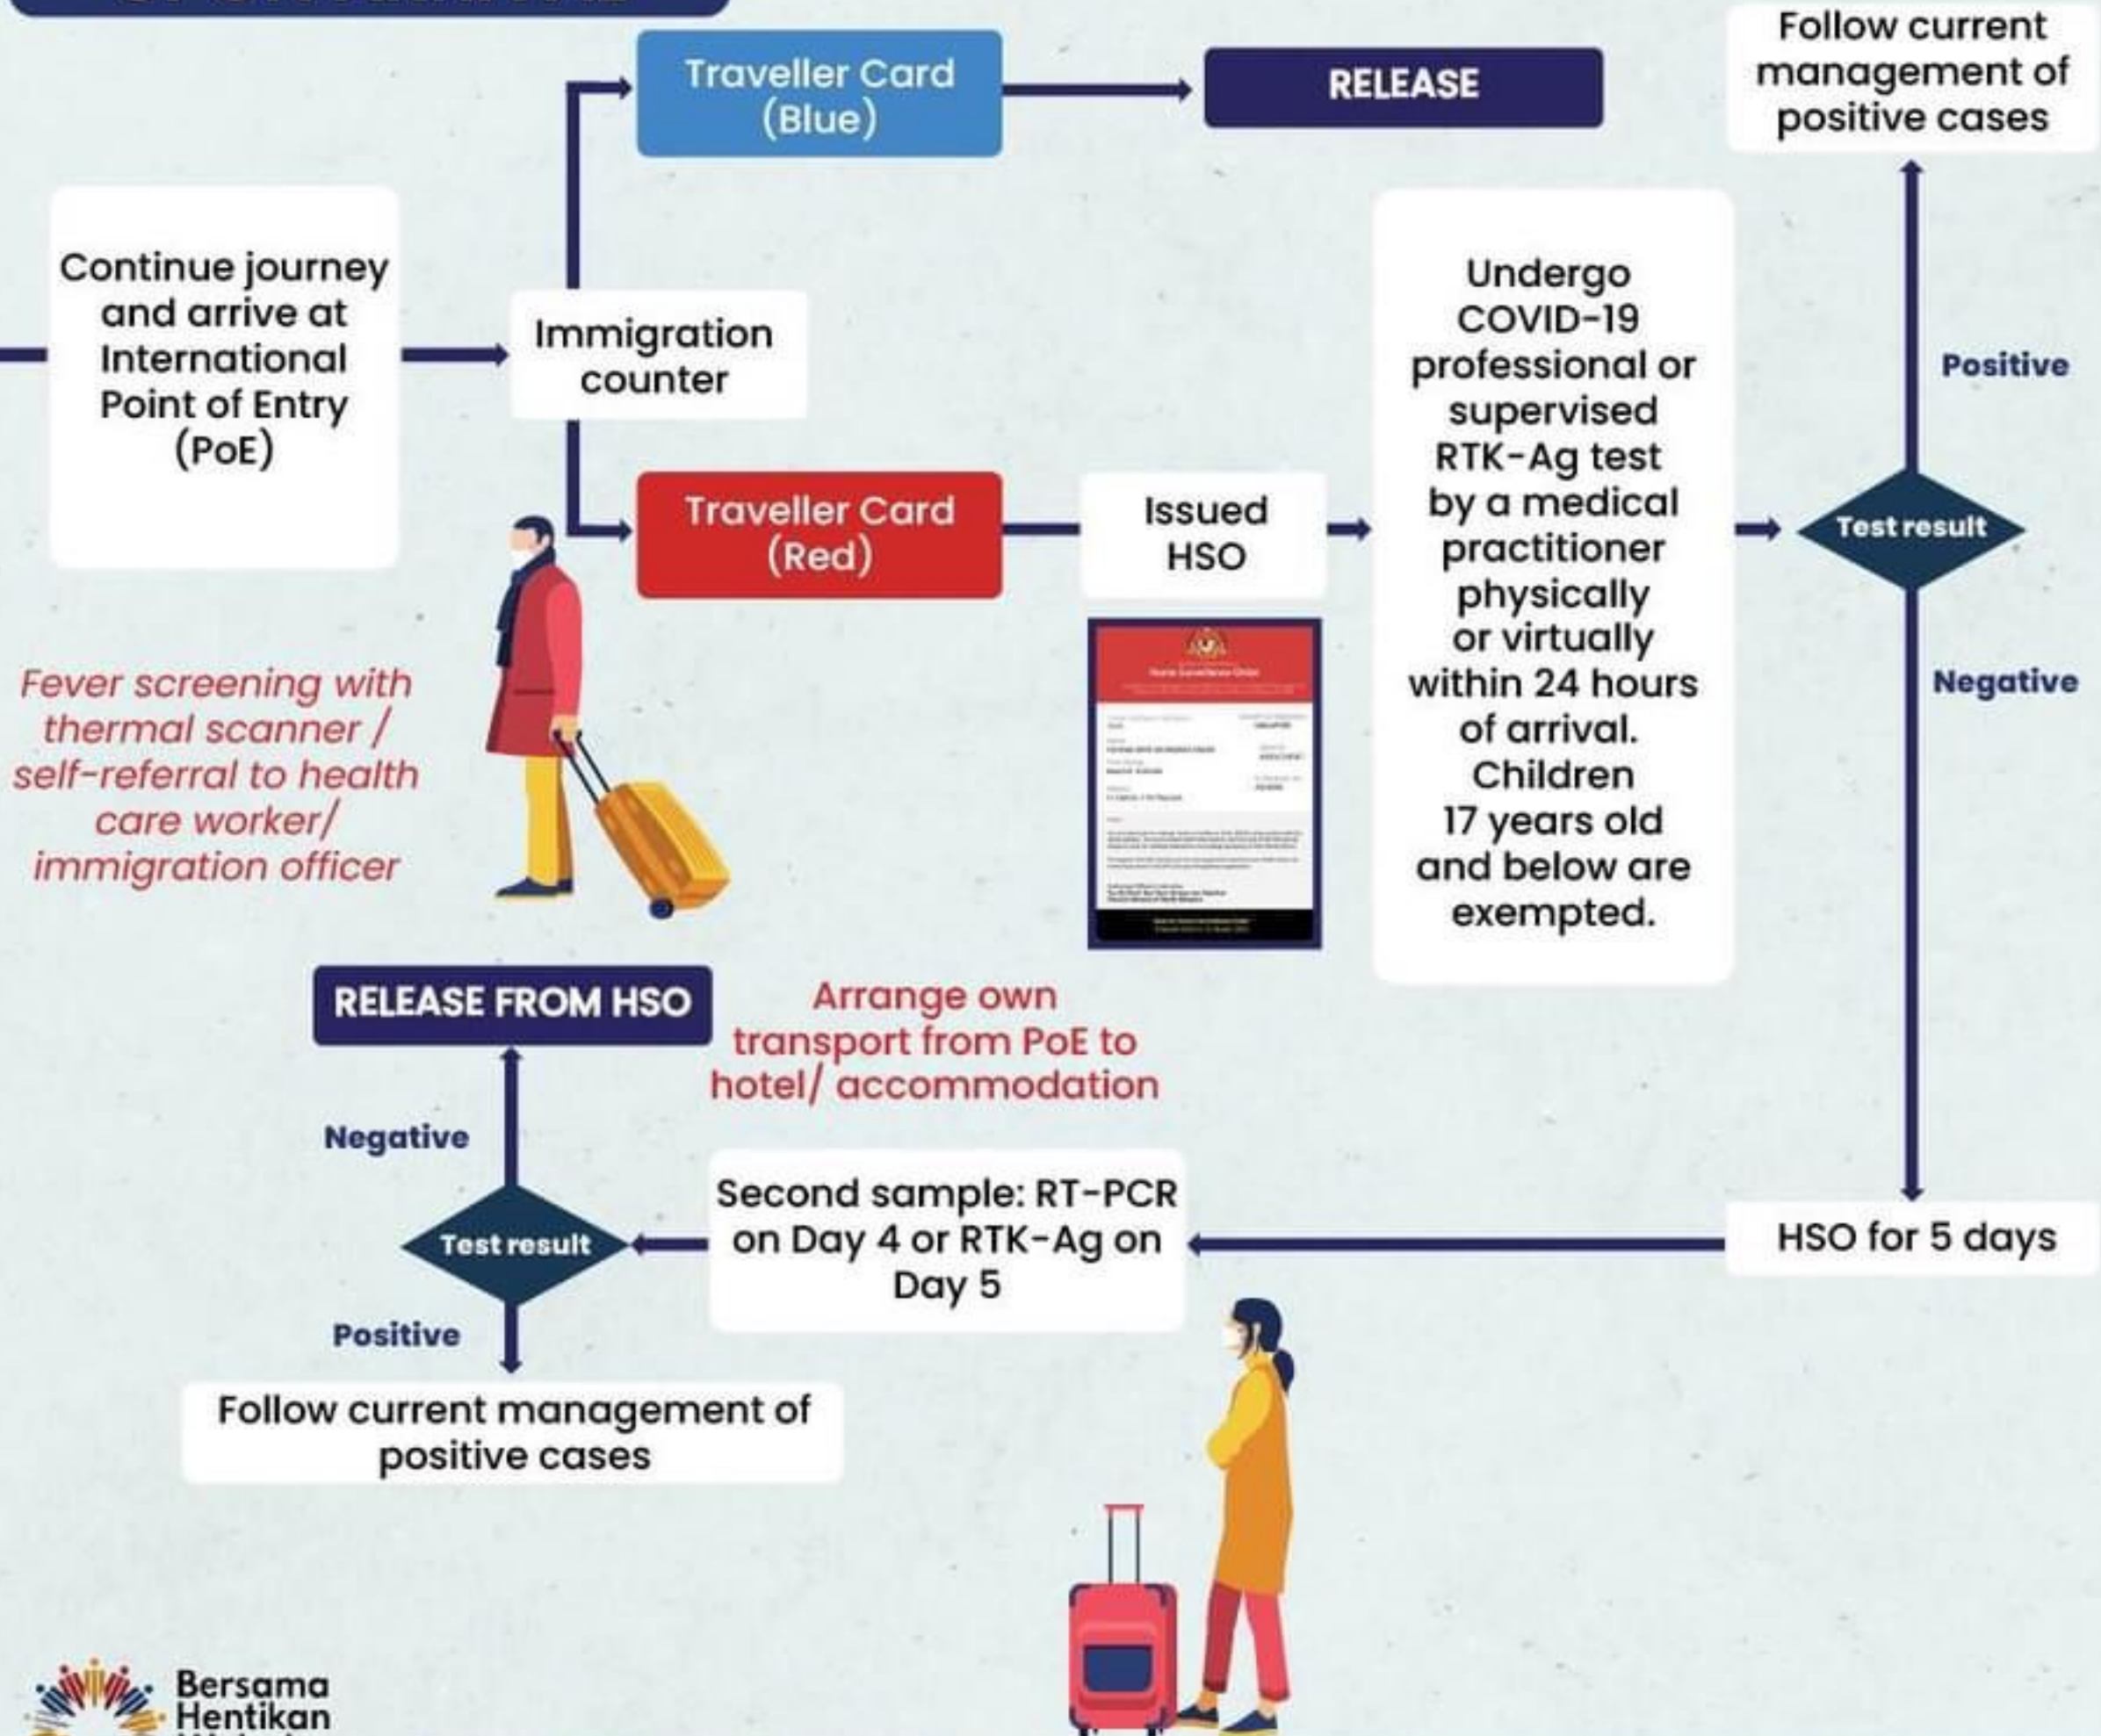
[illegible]

Traveller Card (Blue)

RELEASE

Follow current management of positive cases

Continue journey and arrive at International Point of Entry (PoE)

Immigration counter

Undergo COVID-19 professional or supervised RTK-Ag test by a medical practitioner physically or virtually within 24 hours of arrival. Children 17 years old and below are exempted.

Positive

Traveller Card (Red)

Issued HSO

Test result

Negative

Fever screening with thermal scanner / self-referral to health care worker/ immigration officer

RELEASE FROM HSO

Arrange own transport from PoE to hotel/ accommodation

Negative

Test result

Second sample: RT-PCR on Day 4 or RTK-Ag on Day 5

HSO for 5 days

Positive

Follow current management of positive cases

Bersama Hentikan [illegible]